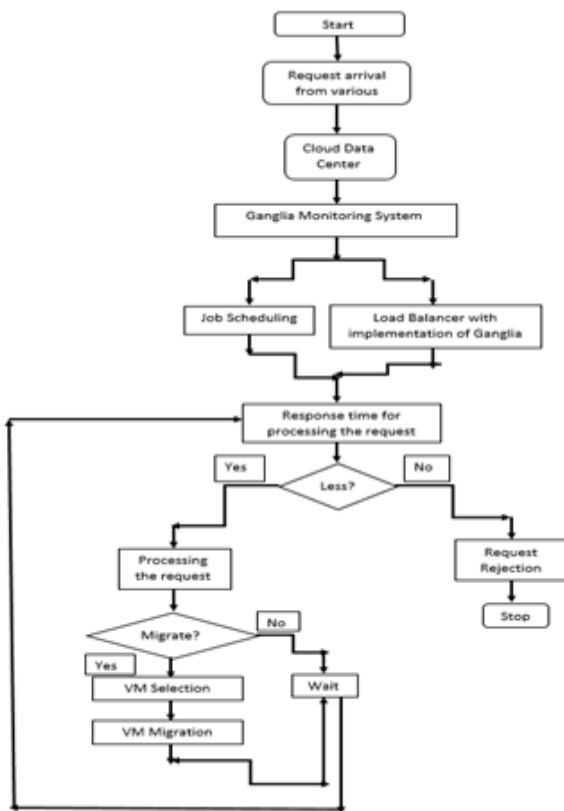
Start

Request arrival from various

Cloud Data Center

Ganglia Monitoring System

Job Scheduling

Load Balancer with implementation of Ganglia

Response time for processing the request

Yes

No

Less?

Processing the request

Request Rejection

Stop

Migrate?

No

Yes

VM Selection

Wait

VM Migration